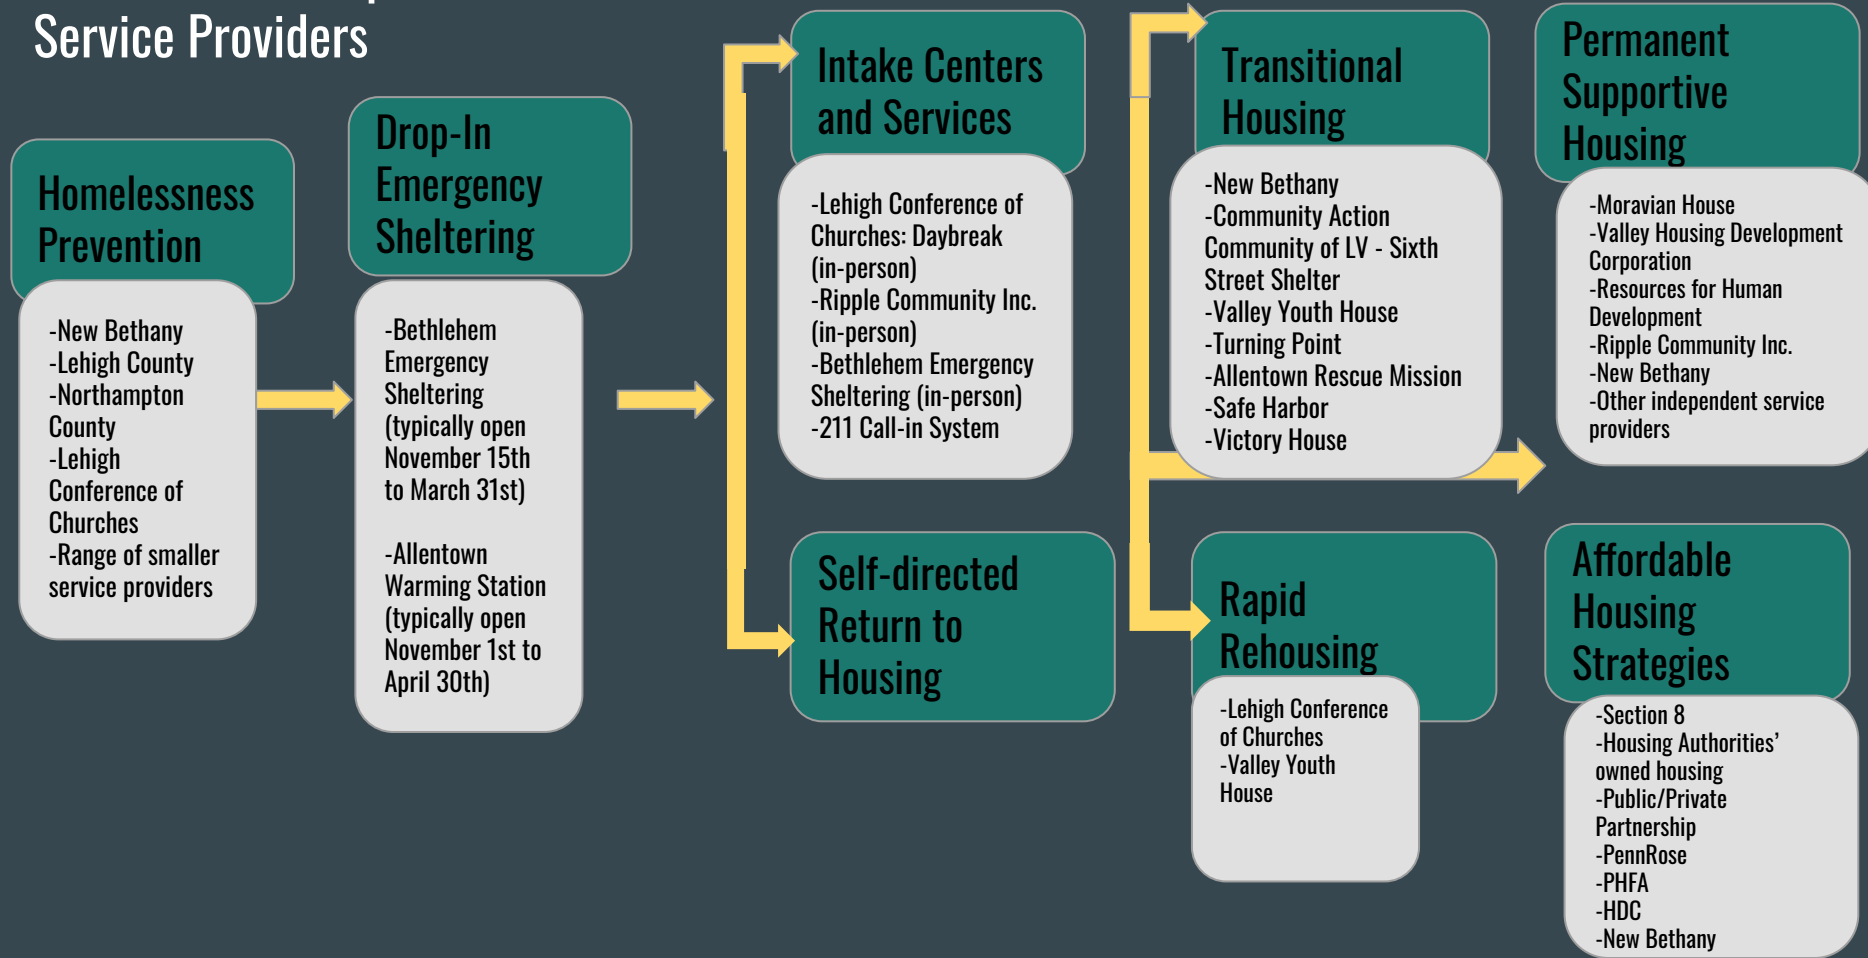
Service Providers

Homelessness Prevention

-New Bethany
-Lehigh County
-Northampton County
-Lehigh Conference of Churches
-Range of smaller service providers

Drop-In Emergency Sheltering

-Bethlehem Emergency Sheltering (typically open November 15th to March 31st)

-Allentown Warming Station (typically open November 1st to April 30th)

Intake Centers and Services

-Lehigh Conference of Churches: Daybreak (in-person)
-Ripple Community Inc. (in-person)
-Bethlehem Emergency Sheltering (in-person)
-211 Call-in System

Self-directed Return to Housing

Transitional Housing

-New Bethany
-Community Action Community of LV - Sixth Street Shelter
-Valley Youth House
-Turning Point
-Allentown Rescue Mission
-Safe Harbor
-Victory House

Rapid Rehousing

-Lehigh Conference of Churches
-Valley Youth House

Permanent Supportive Housing

-Moravian House
-Valley Housing Development Corporation
-Resources for Human Development
-Ripple Community Inc.
-New Bethany
-Other independent service providers

Affordable Housing Strategies

-Section 8
-Housing Authorities' owned housing
-Public/Private Partnership
-PennRose
-PHFA
-HDC
-New Bethany